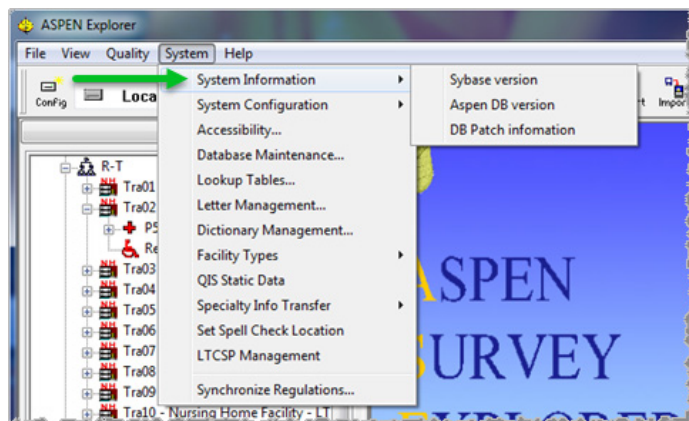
ASPEN Explorer

File View Quality System Help

Config Loca

System Information
System Configuration
Accessibility...
Database Maintenance...
Lookup Tables...
Letter Management...
Dictionary Management...
Facility Types
QIS Static Data
Specialty Info Transfer
Set Spell Check Location
LTCSP Management
Synchronize Regulations...

Sybase version
Aspen DB version
DB Patch infomation

rt Impor

R-T
Tra01
Tra02
P5
Re
Tra03
Tra04
Tra05
Tra06
Tra07
Tra08
Tra09
Tra10 - Nursing Home Facility - LT

ASPEN
SURVEY
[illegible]